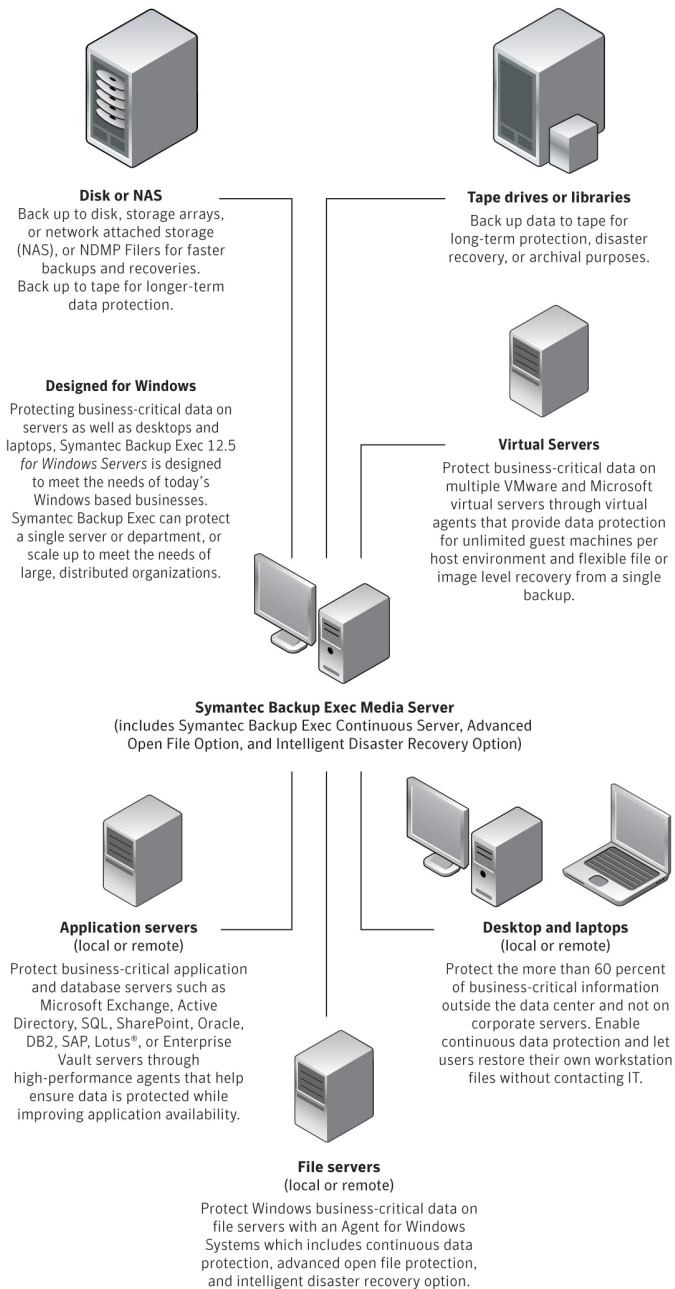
**Disk or NAS**
Back up to disk, storage arrays, or network attached storage (NAS), or NDMP Filers for faster backups and recoveries. Back up to tape for longer-term data protection.

**Tape drives or libraries**
Back up data to tape for long-term protection, disaster recovery, or archival purposes.

**Designed for Windows**
Protecting business-critical data on servers as well as desktops and laptops, Symantec Backup Exec 12.5 *for Windows Servers* is designed to meet the needs of today's Windows based businesses. Symantec Backup Exec can protect a single server or department, or scale up to meet the needs of large, distributed organizations.

**Virtual Servers**
Protect business-critical data on multiple VMware and Microsoft virtual servers through virtual agents that provide data protection for unlimited guest machines per host environment and flexible file or image level recovery from a single backup.

**Symantec Backup Exec Media Server**
(includes Symantec Backup Exec Continuous Server, Advanced Open File Option, and Intelligent Disaster Recovery Option)

**Application servers**
(local or remote)
Protect business-critical application and database servers such as Microsoft Exchange, Active Directory, SQL, SharePoint, Oracle, DB2, SAP, Lotus®, or Enterprise Vault servers through high-performance agents that help ensure data is protected while improving application availability.

**Desktop and laptops**
(local or remote)
Protect the more than 60 percent of business-critical information outside the data center and not on corporate servers. Enable continuous data protection and let users restore their own workstation files without contacting IT.

**File servers**
(local or remote)
Protect Windows business-critical data on file servers with an Agent for Windows Systems which includes continuous data protection, advanced open file protection, and intelligent disaster recovery option.